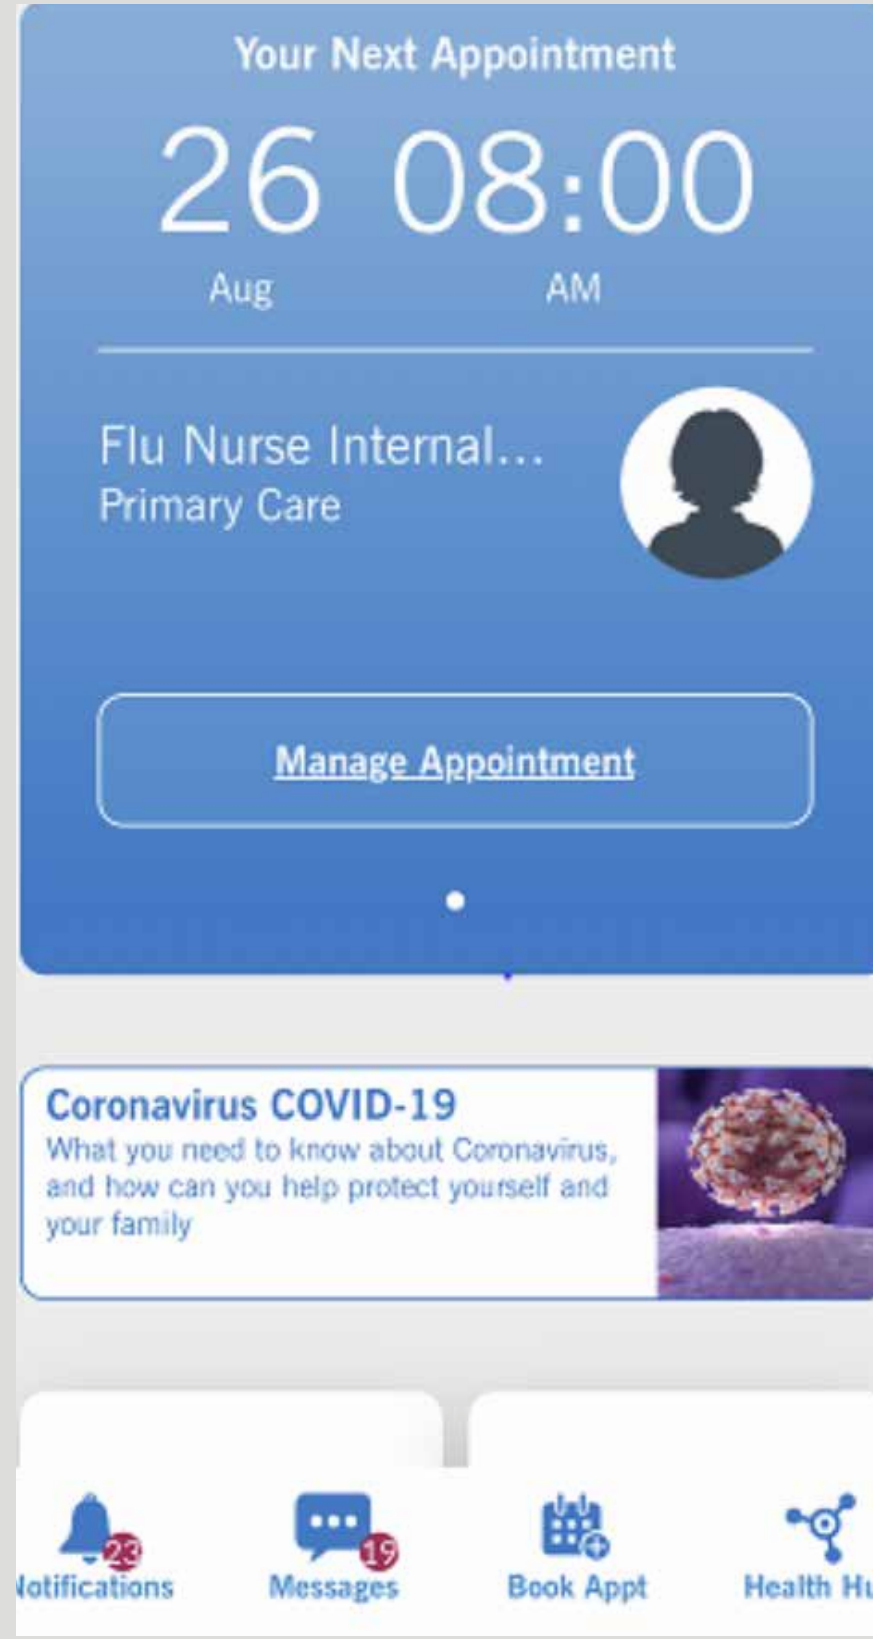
Your Next Appointment

26 08:00

Aug AM

Flu Nurse Internal...
Primary Care

Manage Appointment

Coronavirus COVID-19
What you need to know about Coronavirus, and how can you help protect yourself and your family

23
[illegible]otifications

19
Messages

Book Appt

Health Hu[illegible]